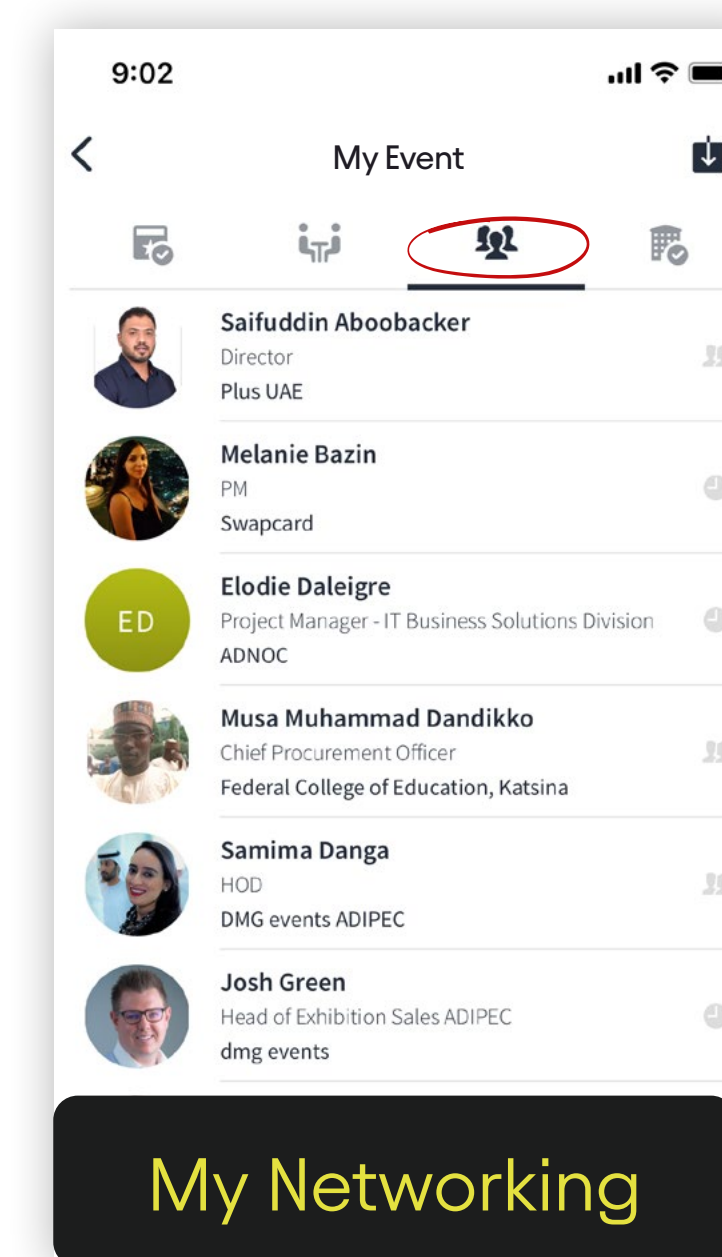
9:02

My Event

Saifuddin Aboobacker
Director
Plus UAE

Melanie Bazin
PM
Swapcard

ED
Elodie Daleigre
Project Manager - IT Business Solutions Division
ADNOC

Musa Muhammad Dandikko
Chief Procurement Officer
Federal College of Education, Katsina

Samima Danga
HOD
DMG events ADIPEC

Josh Green
Head of Exhibition Sales ADIPEC
dmg events

My Networking